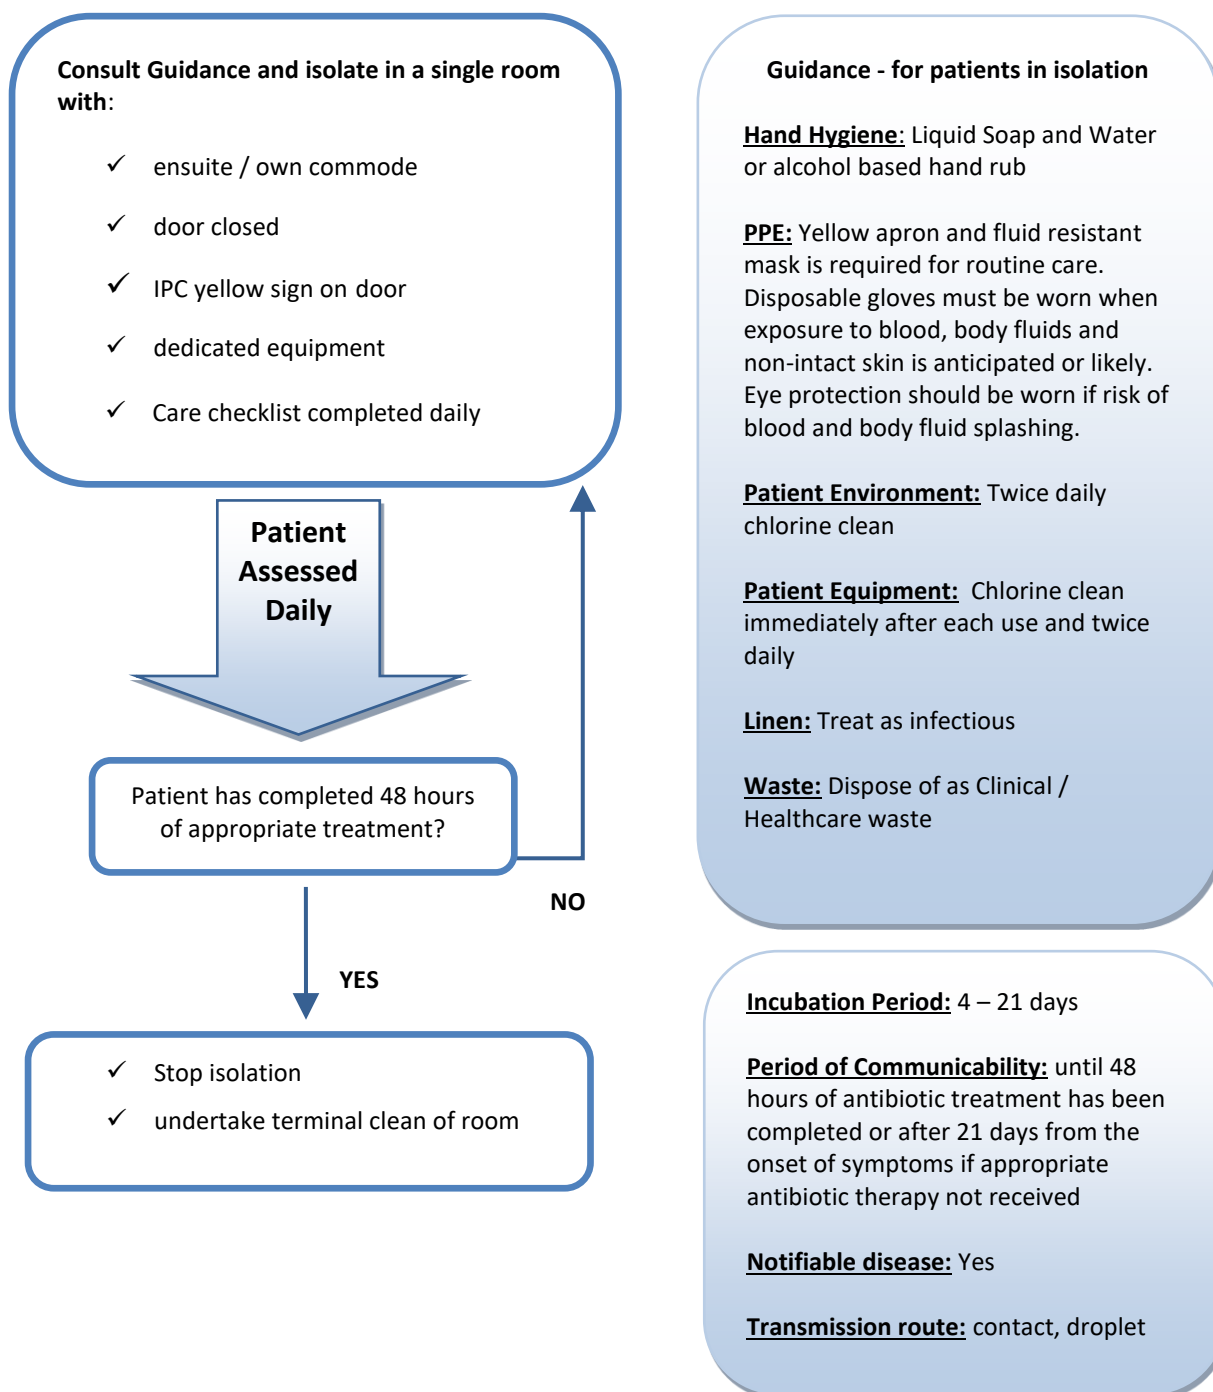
Consult Guidance and isolate in a single room with:

✓ ensuite / own commode

✓ door closed

✓ IPC yellow sign on door

✓ dedicated equipment

✓ Care checklist completed daily

Patient Assessed Daily

Patient has completed 48 hours of appropriate treatment?

NO

YES

✓ Stop isolation

✓ undertake terminal clean of room

Guidance - for patients in isolation

Hand Hygiene: Liquid Soap and Water or alcohol based hand rub

PPE: Yellow apron and fluid resistant mask is required for routine care. Disposable gloves must be worn when exposure to blood, body fluids and non-intact skin is anticipated or likely. Eye protection should be worn if risk of blood and body fluid splashing.

Patient Environment: Twice daily chlorine clean

Patient Equipment: Chlorine clean immediately after each use and twice daily

Linen: Treat as infectious

Waste: Dispose of as Clinical / Healthcare waste

Incubation Period: 4 – 21 days

Period of Communicability: until 48 hours of antibiotic treatment has been completed or after 21 days from the onset of symptoms if appropriate antibiotic therapy not received

Notifiable disease: Yes

Transmission route: contact, droplet